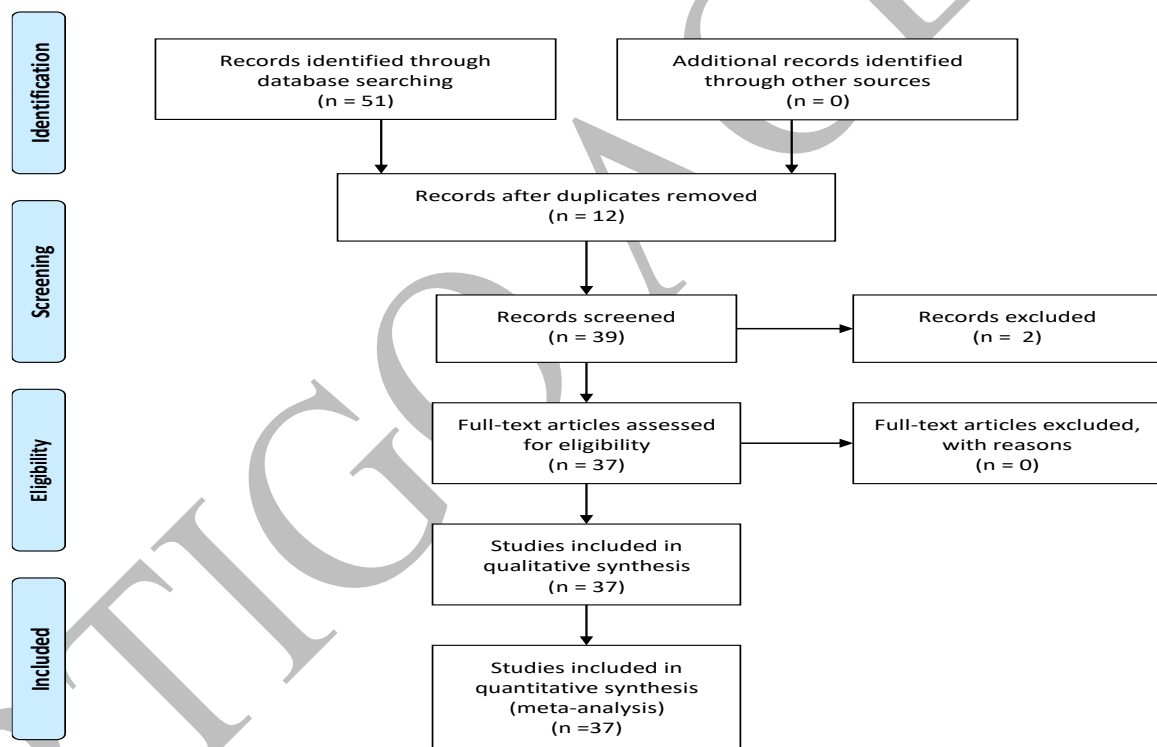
Identification

Records identified through database searching
(n = 51)

Additional records identified through other sources
(n = 0)

Records after duplicates removed
(n = 12)

Screening

Records screened
(n = 39)

Records excluded
(n = 2)

Eligibility

Full-text articles assessed for eligibility
(n = 37)

Full-text articles excluded, with reasons
(n = 0)

Studies included in qualitative synthesis
(n = 37)

Included

Studies included in quantitative synthesis (meta-analysis)
(n =37)

ARTIGO ACEITO